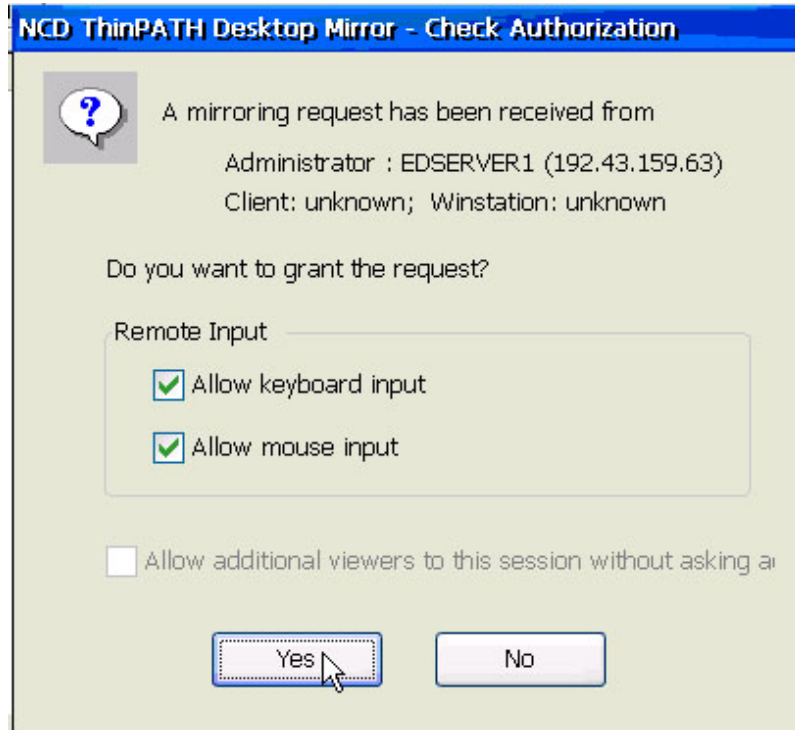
NCD ThinPATH Desktop Mirror - Check Authorization

A mirroring request has been received from

Administrator : EDSERVER1 (192.43.159.63)

Client: unknown; Winstation: unknown

Do you want to grant the request?

Remote Input

Allow keyboard input

Allow mouse input

Allow additional viewers to this session without asking a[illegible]

Yes

No